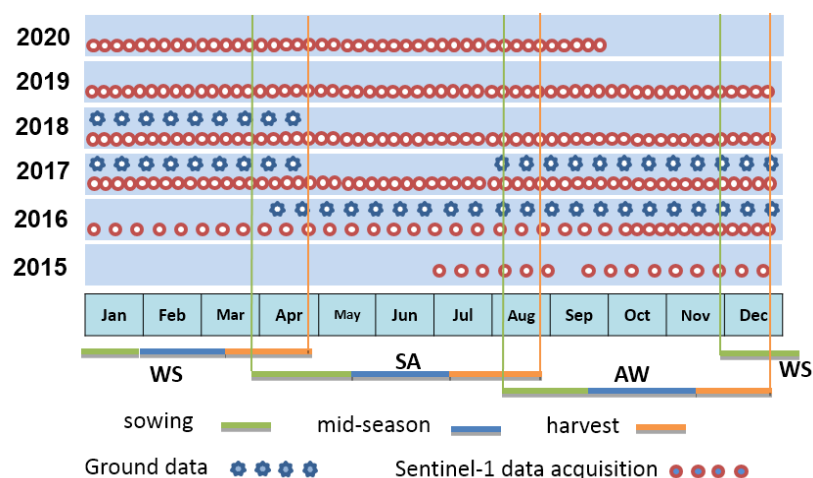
2020
2019
2018
2017
2016
2015

| Jan | Feb | Mar | Apr | May | Jun | Jul | Aug | Sep | Oct | Nov | Dec |
|---|---|---|---|---|---|---|---|---|---|---|---|

WS
SA
AW
WS

sowing
mid-season
harvest

Ground data
Sentinel-1 data acquisition